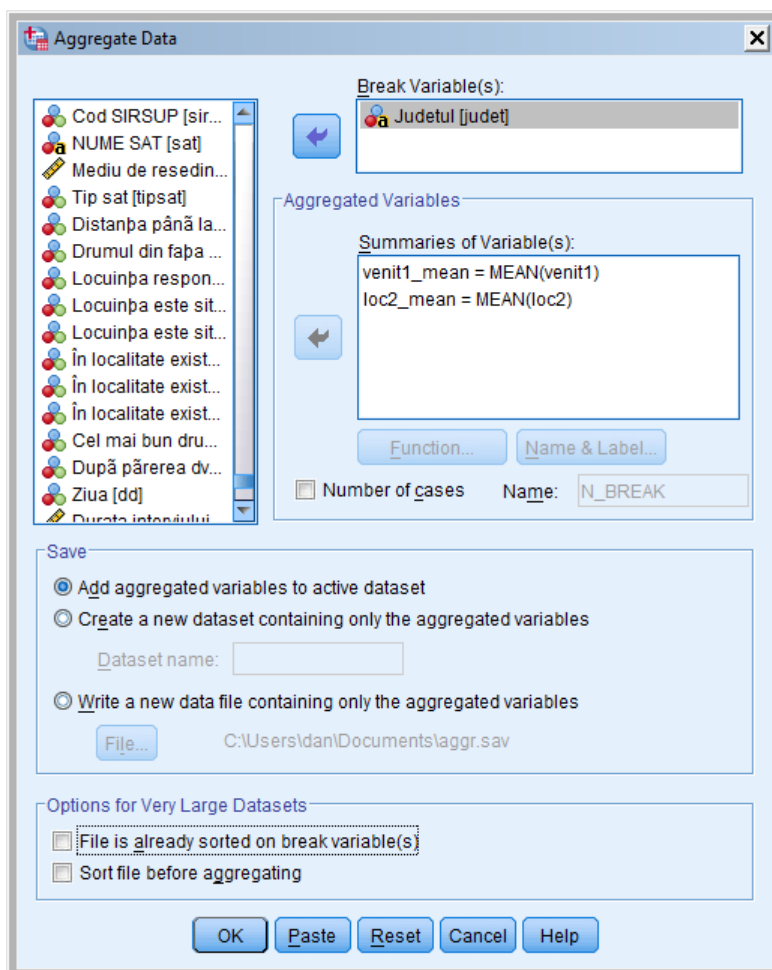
Aggregate Data

Cod SIRSUP [sir...
NUME SAT [sat]
Mediu de resedin...
Tip sat [tipsat]
Distanþa pânã la...
Drumul din faþa ...
Locuinþa respon...
Locuinþa este sit...
Locuinþa este sit...
În localitate exist...
În localitate exist...
În localitate exist...
Cel mai bun dru...
Dupã pãrerea dv...
Ziua [dd]
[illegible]

Break Variable(s):
Judetul [judet]

Aggregated Variables
Summaries of Variable(s):
venit1_mean = MEAN(venit1)
loc2_mean = MEAN(loc2)

Function...
Name & Label...
Number of cases
Name: N_BREAK

Save
Add aggregated variables to active dataset
Create a new dataset containing only the aggregated variables
Dataset name:
Write a new data file containing only the aggregated variables
File...
C:\Users\dan\Documents\aggr.sav

Options for Very Large Datasets
File is already sorted on break variable(s)
Sort file before aggregating

OK
Paste
Reset
Cancel
Help